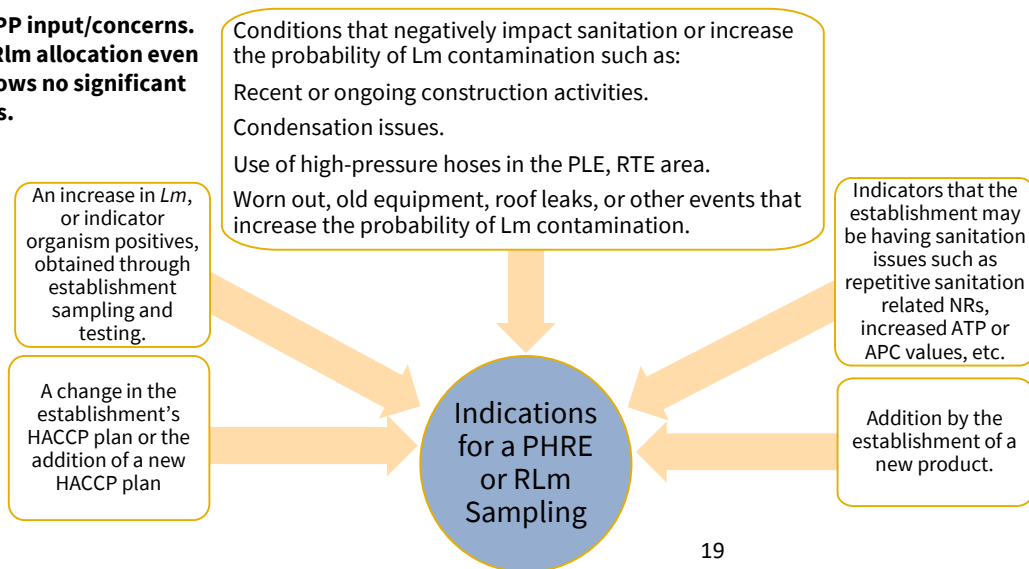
PP input/concerns. Rlm allocation even ows no significant s.

Conditions that negatively impact sanitation or increase the probability of Lm contamination such as:

Recent or ongoing construction activities.

Condensation issues.

Use of high-pressure hoses in the PLE, RTE area.

Worn out, old equipment, roof leaks, or other events that increase the probability of Lm contamination.

An increase in *Lm*, or indicator organism positives, obtained through establishment sampling and testing.

Indicators that the establishment may be having sanitation issues such as repetitive sanitation related NRs, increased ATP or APC values, etc.

A change in the establishment's HACCP plan or the addition of a new HACCP plan

Indications for a PHRE or RLm Sampling

Addition by the establishment of a new product.

19